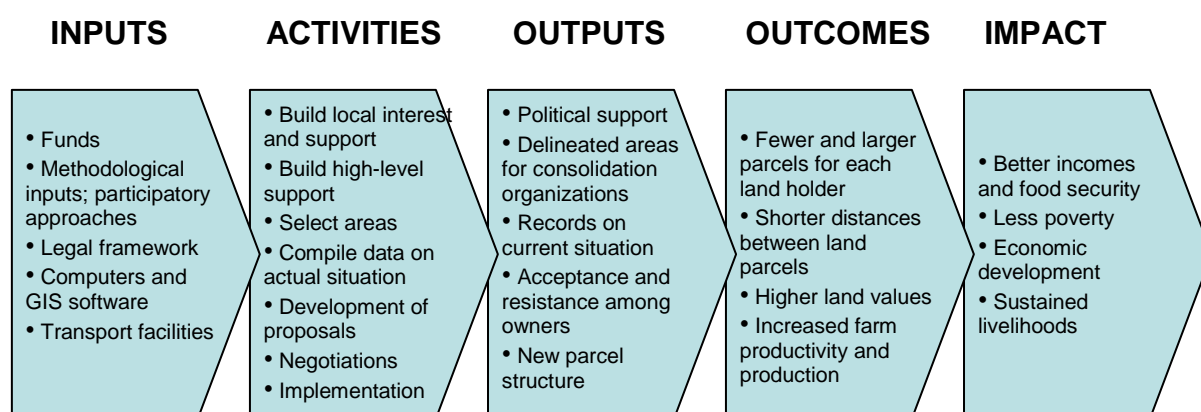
INPUTS

• Funds
• Methodological inputs; participatory approaches
• Legal framework
• Computers and GIS software
• Transport facilities

ACTIVITIES

• Build local interest and support
• Build high-level support
• Select areas
• Compile data on actual situation
• Development of proposals
• Negotiations
• Implementation

OUTPUTS

• Political support
• Delineated areas for consolidation organizations
• Records on current situation
• Acceptance and resistance among owners
• New parcel structure

OUTCOMES

• Fewer and larger parcels for each land holder
• Shorter distances between land parcels
• Higher land values
• Increased farm productivity and production

IMPACT

• Better incomes and food security
• Less poverty
• Economic development
• Sustained livelihoods